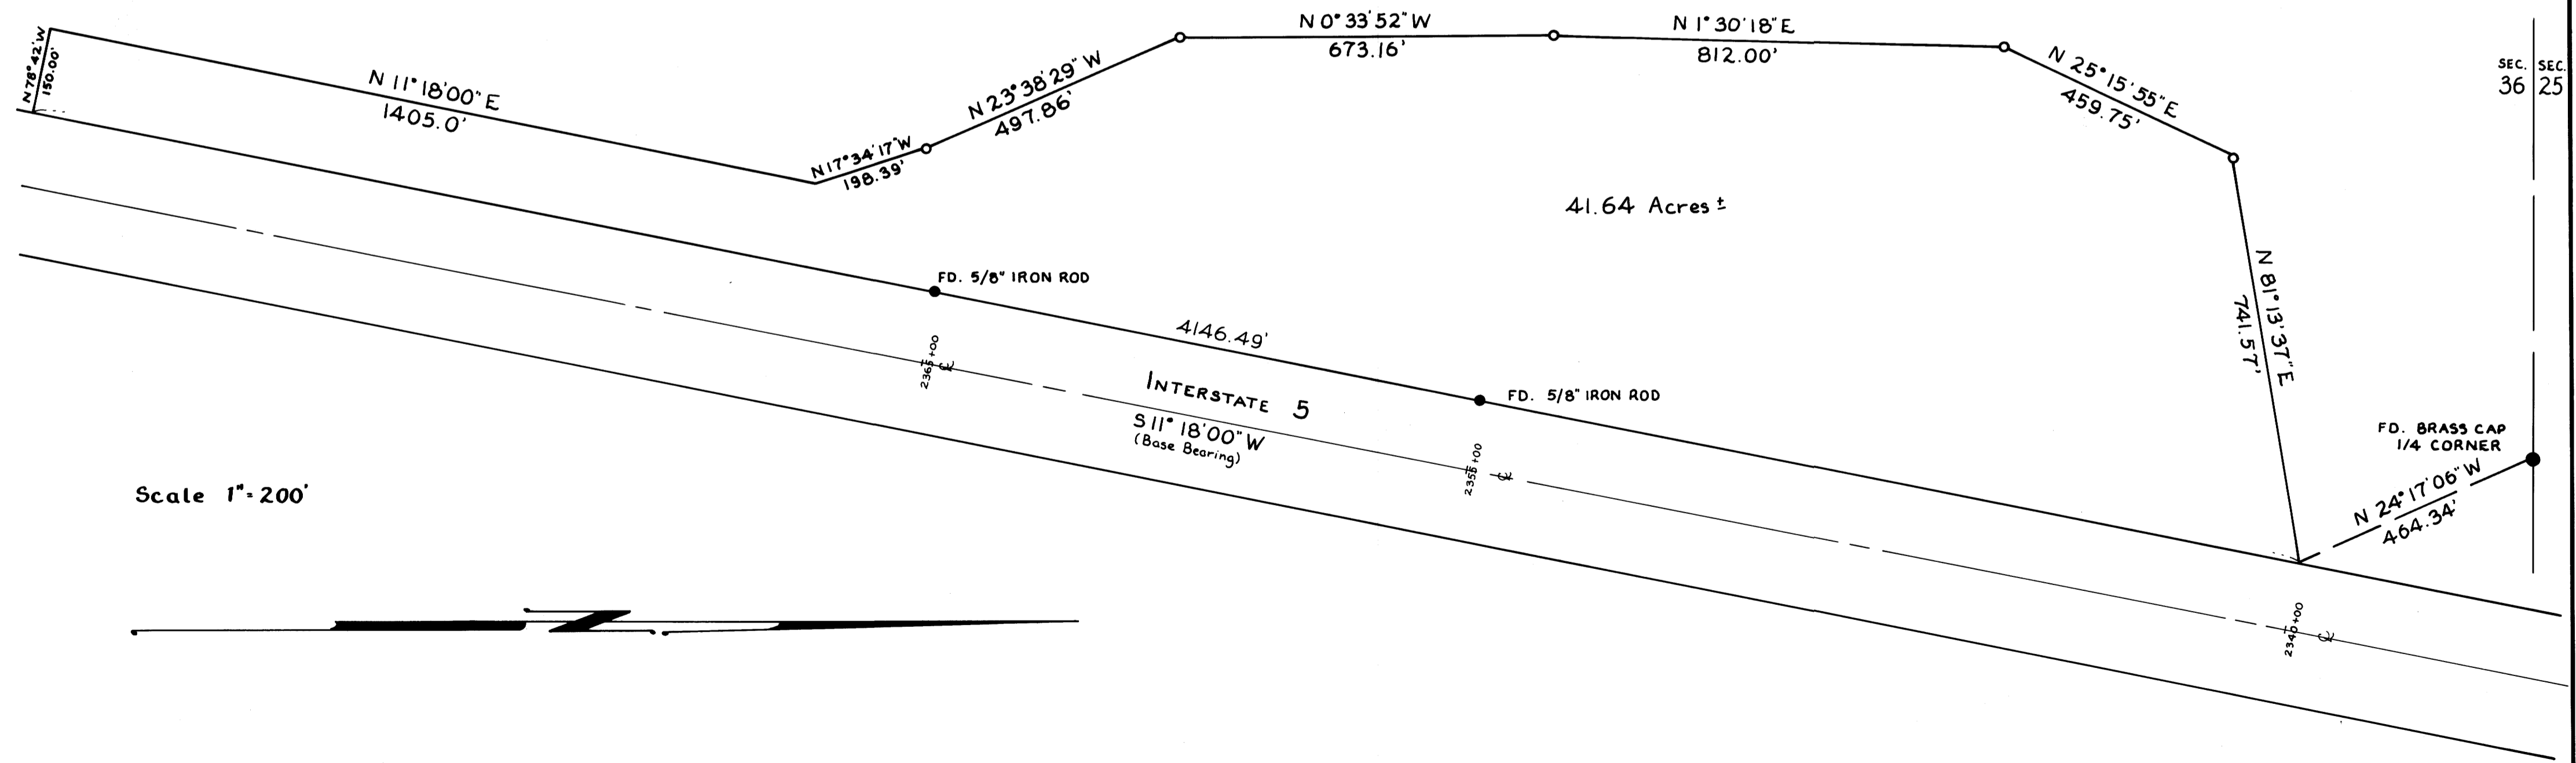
N 78° 42' W
150.00'

N 11° 18' 00" E
1405.0'

N 17° 34' 17" W
198.39'

N 23° 38' 29" W
497.86'

N 0° 33' 52" W
673.16'

N 1° 30' 18" E
812.00'

N 25° 15' 55" E
459.75'

SEC. 36 | SEC. 25

41.64 Acres ±

FD. 5/8" IRON ROD

4146.49'

N 81° 13' 37" E
741.57'

236+00 ℄

INTERSTATE 5

FD. 5/8" IRON ROD

S 11° 18' 00" W
(Base Bearing)

235+00 ℄

FD. BRASS CAP
1/4 CORNER

N 24° 17' 06" W
464.34'

Scale 1" = 200'

234+00 ℄